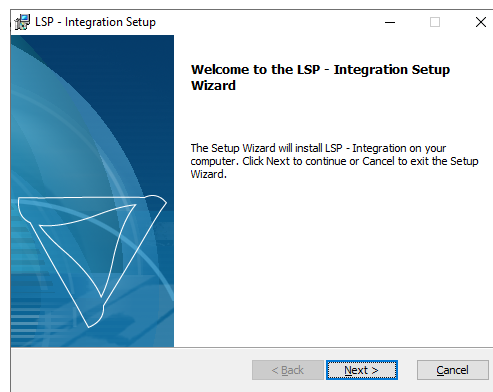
LSP - Integration Setup

Welcome to the LSP - Integration Setup Wizard

The Setup Wizard will install LSP - Integration on your computer. Click Next to continue or Cancel to exit the Setup Wizard.

< Back
Next >
Cancel